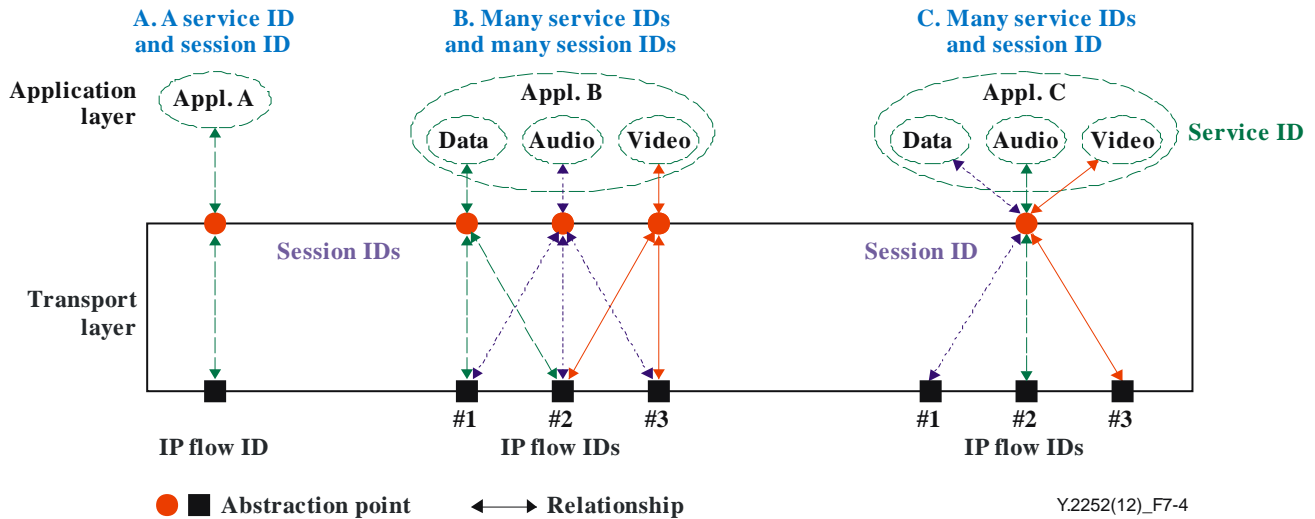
A. A service ID and session ID

B. Many service IDs and many session IDs

C. Many service IDs and session ID

Application layer

Appl. A

Appl. B

Data

Audio

Video

Appl. C

Data

Audio

Video

Service ID

Session IDs

Session ID

Transport layer

#1

#2

#3

#1

#2

#3

IP flow ID

IP flow IDs

IP flow IDs

Abstraction point

Relationship

Y.2252(12)_F7-4